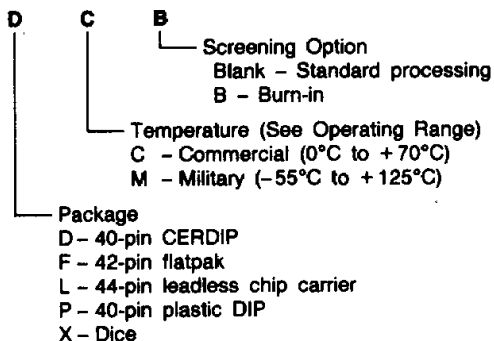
D C B

Screening Option
Blank – Standard processing
B – Burn-in

Temperature (See Operating Range)
C – Commercial (0°C to +70°C)
M – Military (–55°C to +125°C)

Package
D – 40-pin CERDIP
F – 42-pin flatpak
L – 44-pin leadless chip carrier
P – 40-pin plastic DIP
X – Dice